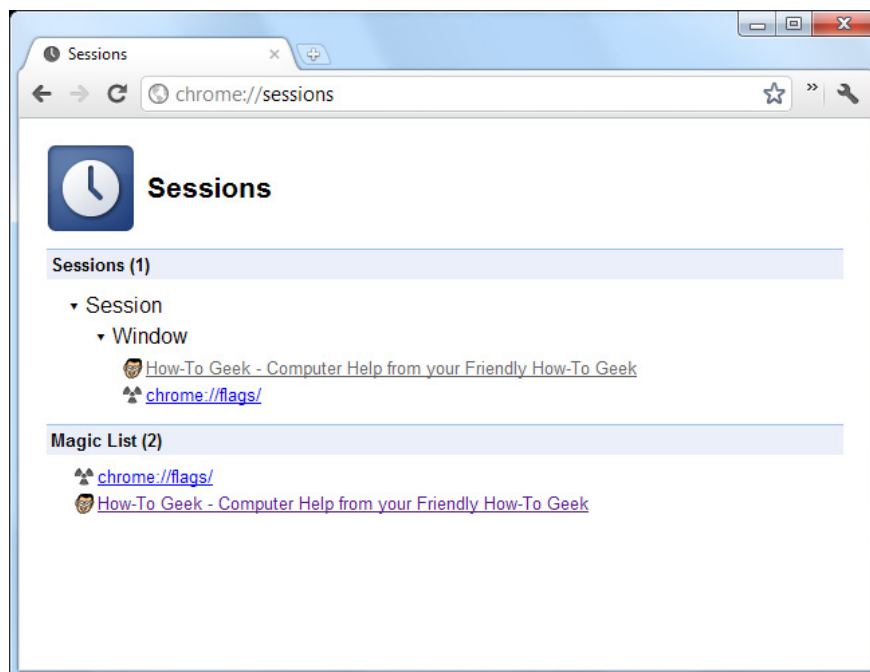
Sessions

chrome://sessions

Sessions

Sessions (1)

Session

Window

How-To Geek - Computer Help from your Friendly How-To Geek

chrome://flags/

Magic List (2)

chrome://flags/

How-To Geek - Computer Help from your Friendly How-To Geek